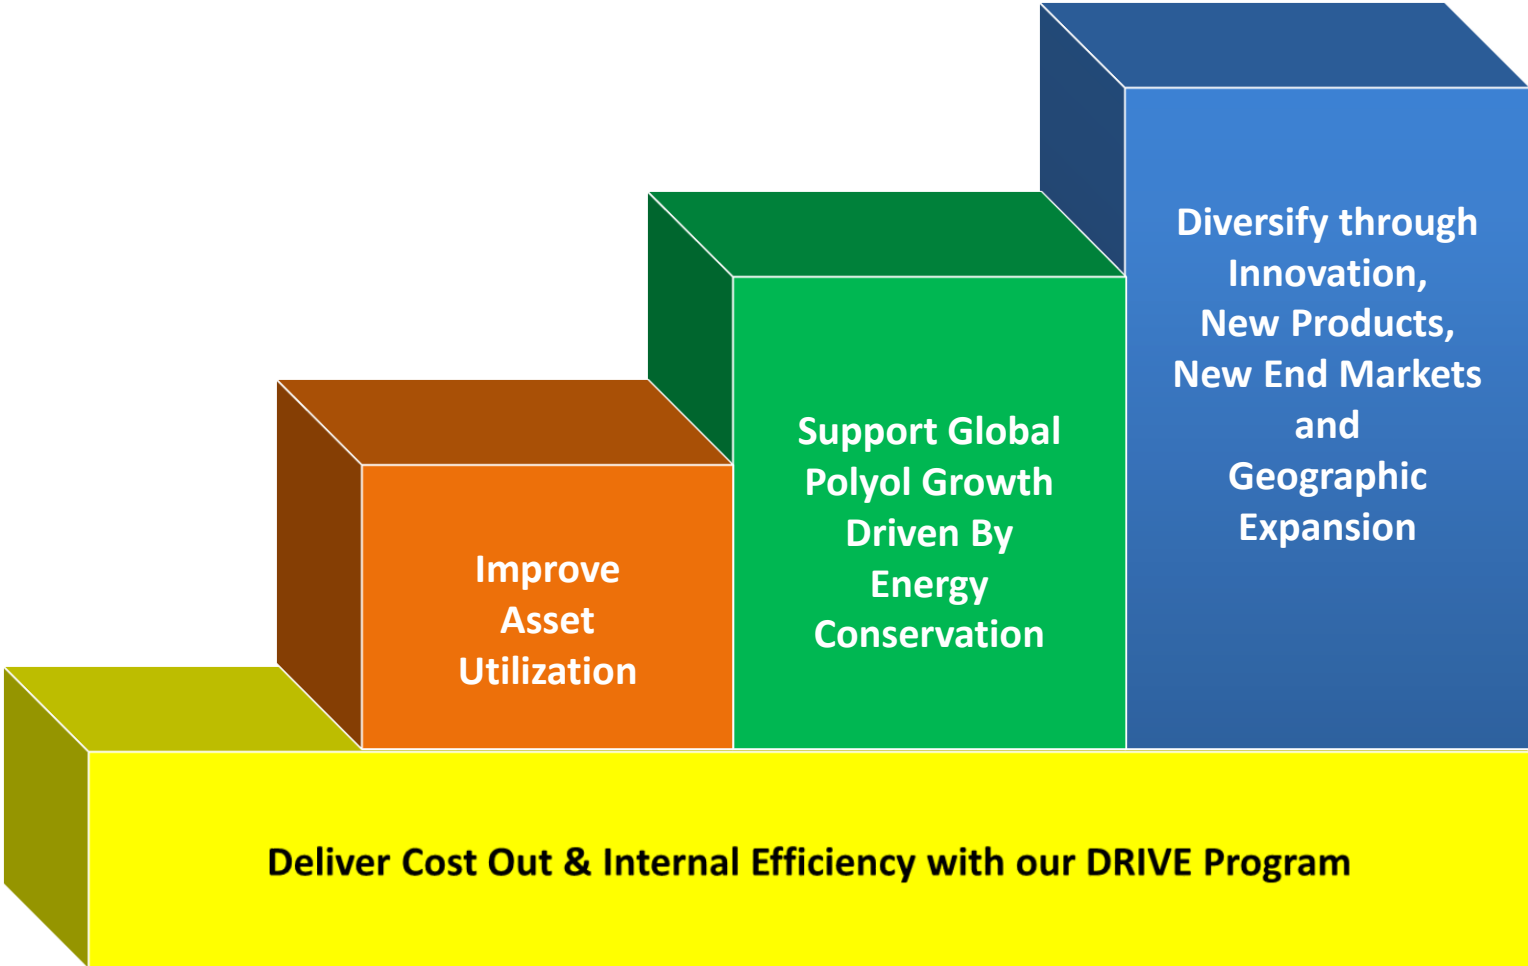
Diversify through Innovation, New Products, New End Markets and Geographic Expansion

Support Global Polyol Growth Driven By Energy Conservation

Improve Asset Utilization

Deliver Cost Out & Internal Efficiency with our DRIVE Program